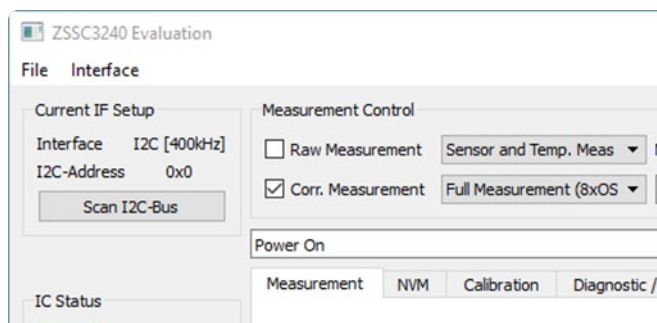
ZSSC3240 Evaluation

File Interface

Current IF Setup

Interface I2C [400kHz]

I2C-Address 0x0

Scan I2C-Bus

IC Status

Measurement Control

Raw Measurement Sensor and Temp. Meas

Corr. Measurement Full Measurement (8xOS

Power On

Measurement NVM Calibration Diagnostic /